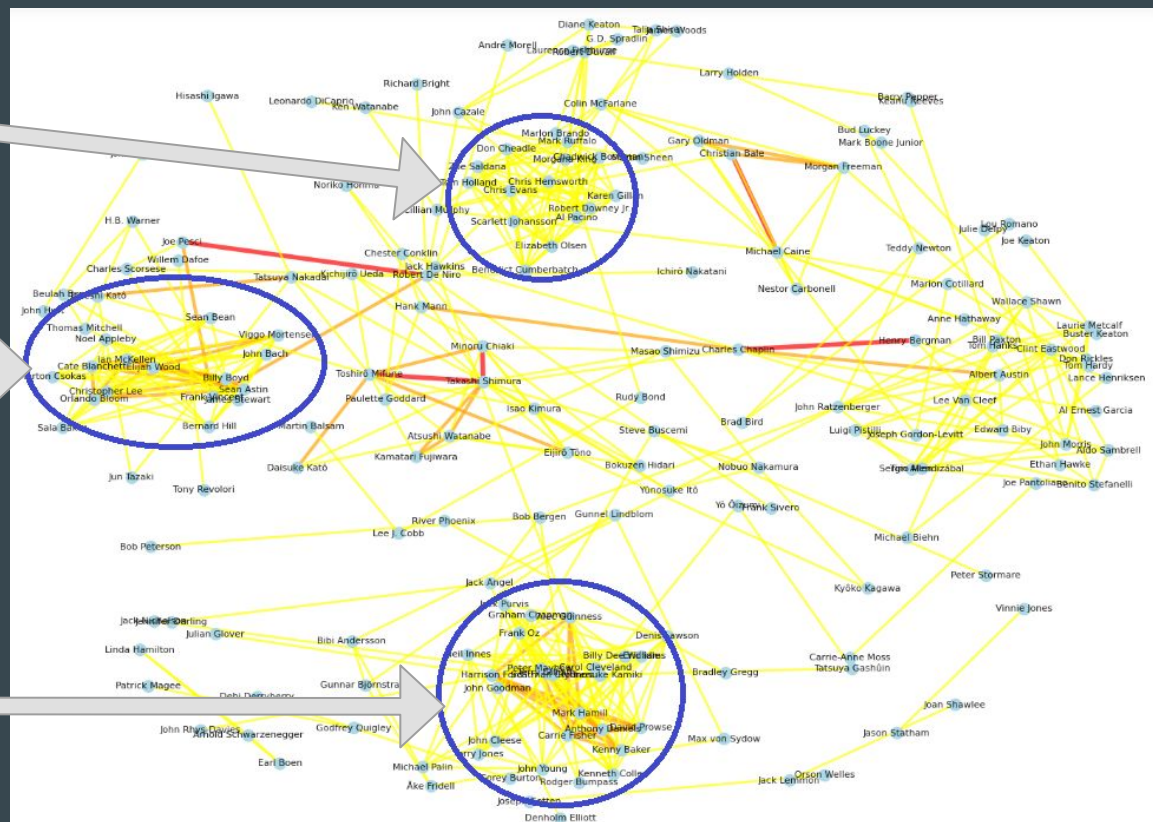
Diane Keaton
Talia Shire
James Woods
G. D. Spradlin
André Morell
Robert Duvall
Larry Holden
Richard Bright
Hisashi Igawa
Leonardo DiCaprio
Ken Watanabe
John Cazale
Colin McFarlane
Barry Pepper
Keanu Reeves
Bud Luckey
Mark Boone Junior
Marlon Brando
Mark Ruffalo
Don Cheadle
Gary Oldman
Christian Bale
Zoe Saldana
Morgan Freeman
Chadwick Boseman
Tom Holland
Chris Hemsworth
Chris Evans
Karen Gillan
Noriko Honma
Cillian Murphy
Robert Downey Jr.
Al Pacino
Scarlett Johansson
H.B. Warner
Elizabeth Olsen
Lou Romano
Julie Delpy
Joe Keaton
Joe Pesci
Michael Caine
Teddy Newton
Willem Dafoe
Chester Conklin
Charles Scorsese
Jack Hawkins
Kichirō Ueda
Robert De Niro
Benedict Cumberbatch
Tatsuya Nakadai
Ichirō Nakatani
Nestor Carbonell
Marion Cotillard
Beulah Bondi
Wallace Shawn
John Hurt
Hank Mann
Sean Bean
Anne Hathaway
Laurie Metcalf
Buster Keaton
Thomas Mitchell
Viggo Mortensen
Noel Appleby
Minoru Chiaki
Henry Bergman
Bill Paxton
Tom Hanks
Clint Eastwood
John Bach
Masao Shimizu
Charles Chaplin
Don Rickles
Tom Hardy
Ian McKellen
Elijah Wood
Cate Blanchett
Toshirō Mifune
Albert Austin
Lance Henriksen
Takashi Shimura
Billy Boyd
Christopher Lee
Sean Astin
Orlando Bloom
Frank Wilcox
James Stewart
Paulette Goddard
Rudy Bond
Lee Van Cleef
John Ratzenberger
Al Ernest Garcia
Isao Kimura
Sala Baker
Martin Balsam
Bernard Hill
Brad Bird
Steve Buscemi
Luigi Pistilli
Joseph Gordon-Levitt
Edward Biby
John Morris
Aldo Sambrell
Atsushi Watanabe
Eijirō Tōno
Kamatari Fujiwara
Daisuke Katō
Bokuzen Hidari
Nobuo Nakamura
Ethan Hawke
Jun Tazaki
Joe Pantoliano
Benito Stefanelli
Yūnosuke Itō
Tony Revolori
Yō Ōizumi
Frank Sivero
River Phoenix
Bob Bergen
Gunnel Lindblom
Lee J. Cobb
Michael Biehn
Bob Peterson
Peter Stormare
Jack Angel
Kyōko Kagawa
Jack Purvis
Vinnie Jones
Graham Chapman
Alec Guinness
Julian Glover
Frank Oz
Denis Lawson
Bibi Andersson
Linda Hamilton
Neil Innes
Billy Dee Williams
Carrie-Anne Moss
Tatsuya Gashûin
Peter Mayhew
Carol Cleveland
Harrison Ford
Bradley Gregg
Patrick Magee
John Goodman
Gunnar Björnstrand
Debi Derryberry
Joan Shawlee
Mark Hamill
John Rhys-Davies
Arnold Schwarzenegger
Godfrey Quigley
Anthony Daniels
David Prowse
Carrie Fisher
Jason Statham
John Cleese
Max von Sydow
Kenny Baker
Terry Jones
Earl Boen
Michael Palin
John Young
Corey Burton
Kenneth Colley
Orson Welles
Rodger Bumpass
Jack Lemmon
Åke Fridell
Joseph Oliveira
Denholm Elliott